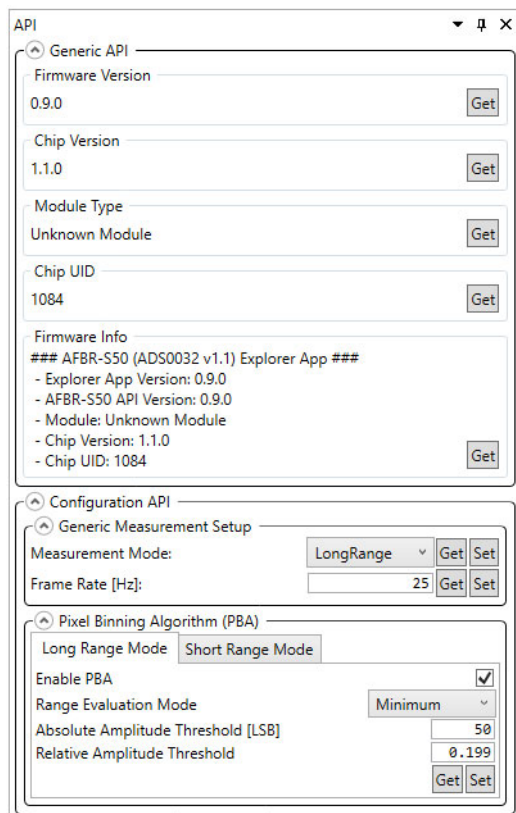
API ▾ ⊓ X

Generic API

Firmware Version
0.9.0
Get

Chip Version
1.1.0
Get

Module Type
Unknown Module
Get

Chip UID
1084
Get

Firmware Info
### AFBR-S50 (ADS0032 v1.1) Explorer App ###
- Explorer App Version: 0.9.0
- AFBR-S50 API Version: 0.9.0
- Module: Unknown Module
- Chip Version: 1.1.0
- Chip UID: 1084
Get

Configuration API

Generic Measurement Setup
Measurement Mode: LongRange Get Set
Frame Rate [Hz]: 25 Get Set

Pixel Binning Algorithm (PBA)
Long Range Mode | Short Range Mode
Enable PBA ✓
Range Evaluation Mode Minimum
Absolute Amplitude Threshold [LSB] 50
Relative Amplitude Threshold 0.199
Get Set